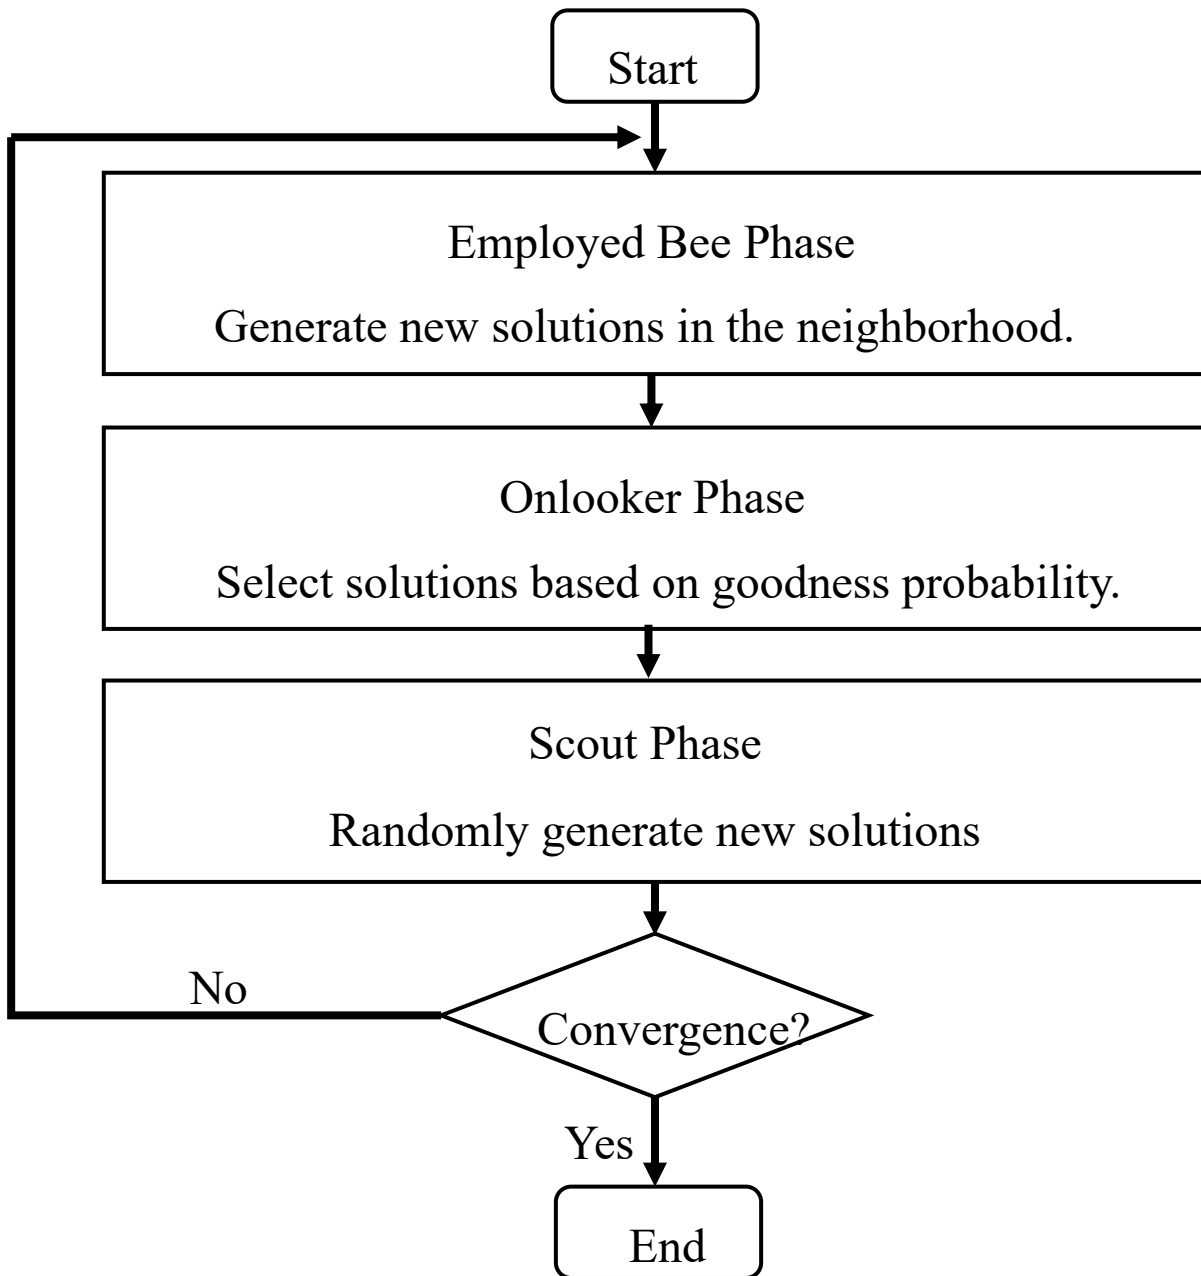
Start

Employed Bee Phase

Generate new solutions in the neighborhood.

Onlooker Phase

Select solutions based on goodness probability.

Scout Phase

Randomly generate new solutions

No

Convergence?

Yes

End